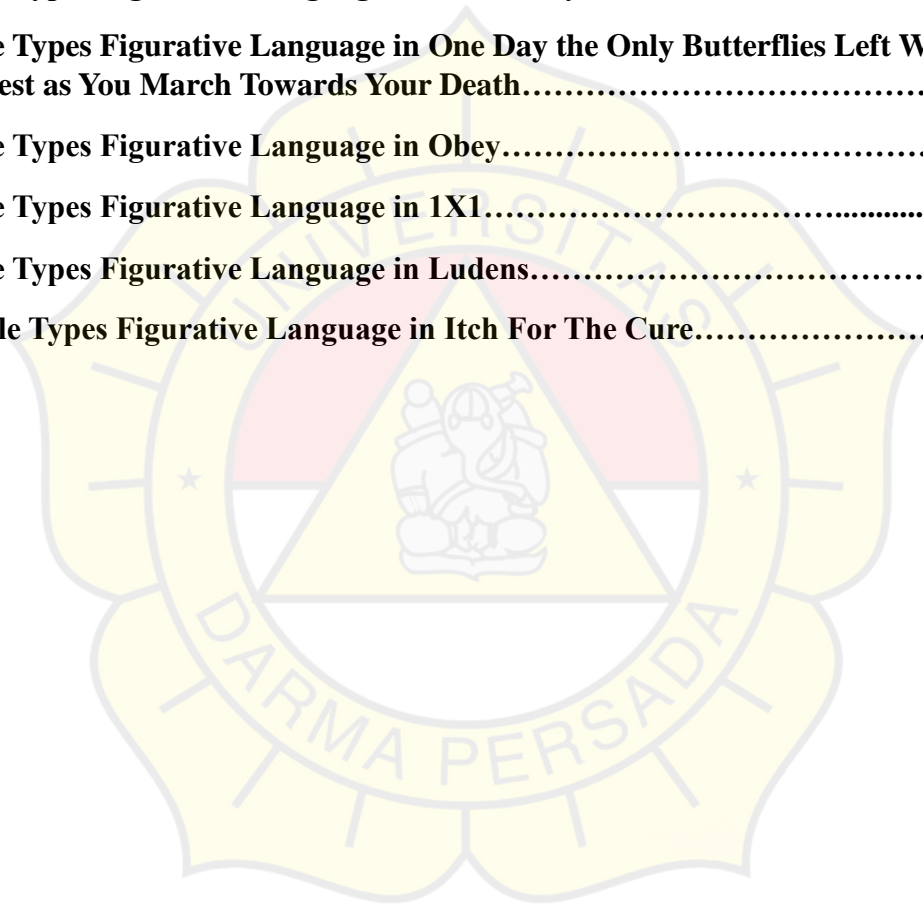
e Types Figurative Language in One Day the Only Butterflies Left W
est as You March Towards Your Death………………………………

e Types Figurative Language in Obey…………………………………

e Types Figurative Language in 1X1…………………………….........

e Types Figurative Language in Ludens………………………………

le Types Figurative Language in Itch For The Cure…………………

UNIVERSITAS

DARMA PERSADA